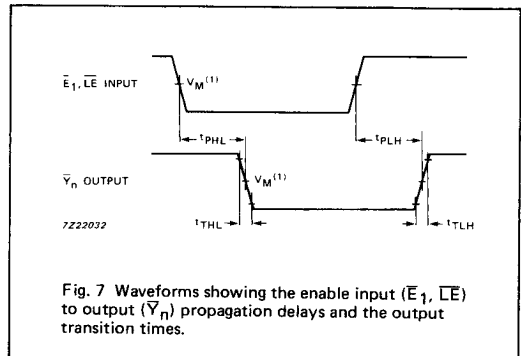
$\overline{E}_1$, $\overline{LE}$ INPUT

$V_M^{(1)}$

$t_{PHL}$

$t_{PLH}$

$\overline{Y}_n$ OUTPUT

$V_M^{(1)}$

7Z22032

$t_{THL}$

$t_{TLH}$

Fig. 7 Waveforms showing the enable input ($\overline{E}_1$, $\overline{LE}$) to output ($\overline{Y}_n$) propagation delays and the output transition times.